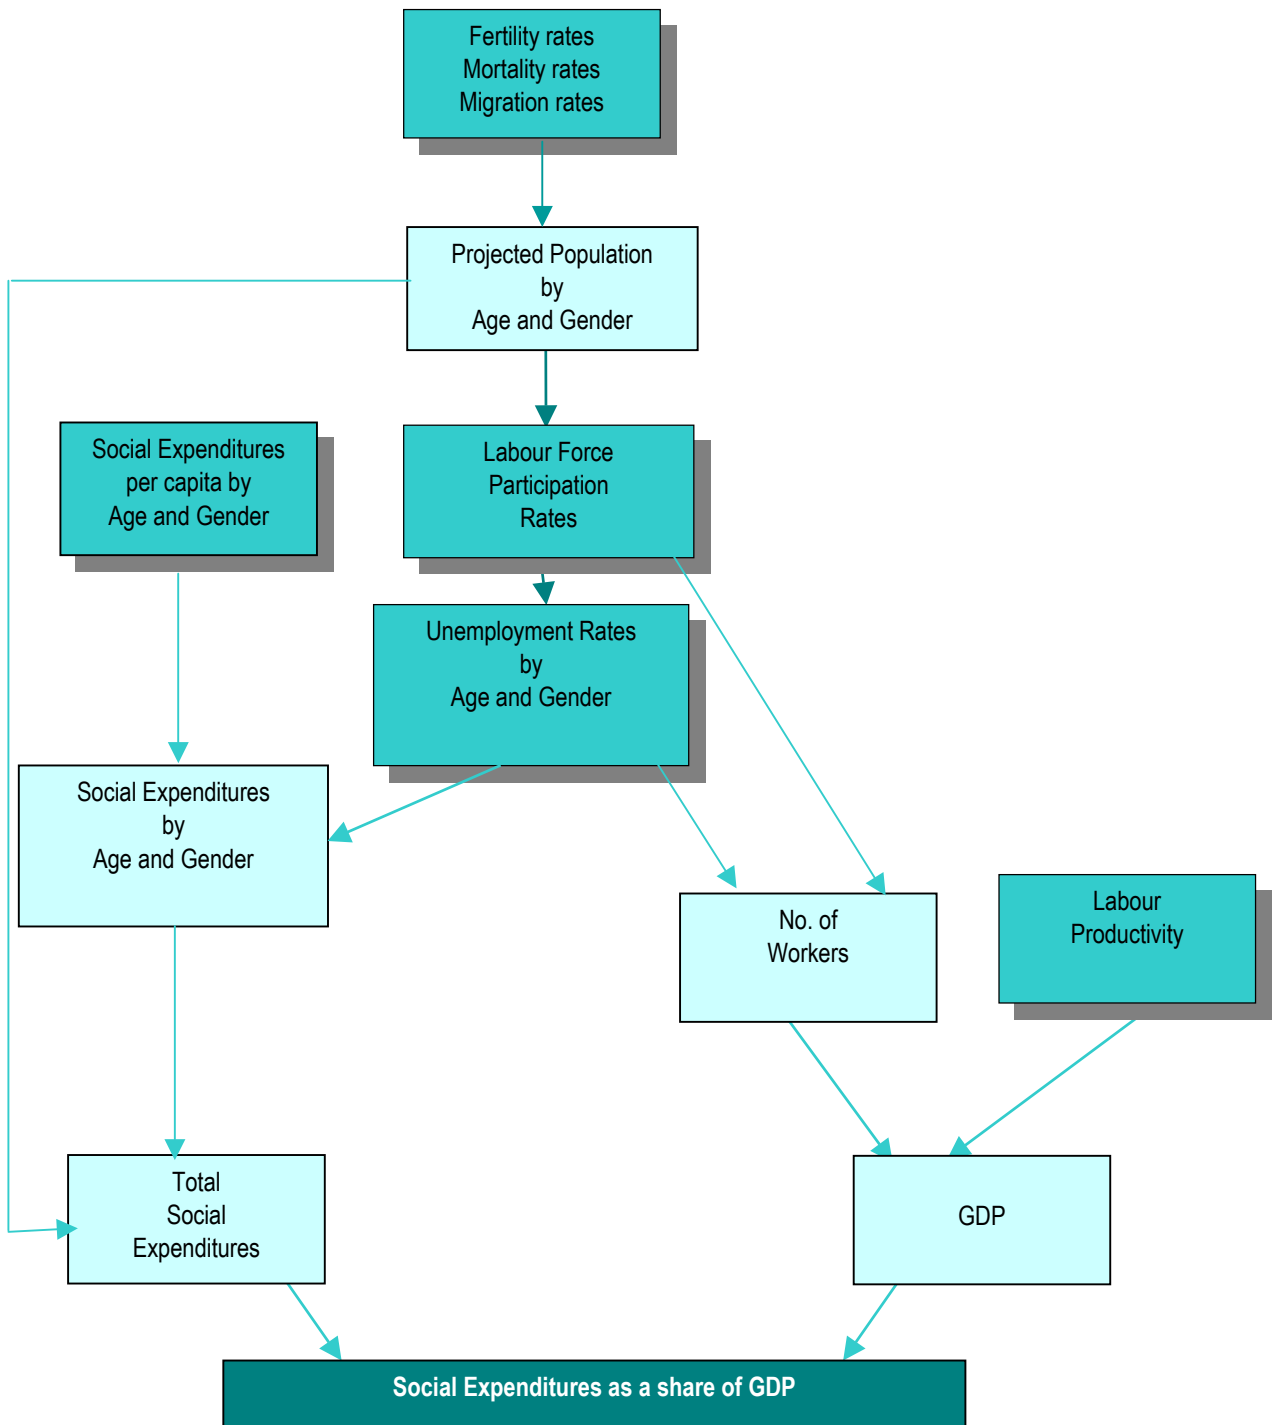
Fertility rates
Mortality rates
Migration rates

Projected Population
by
Age and Gender

Social Expenditures
per capita by
Age and Gender

Labour Force
Participation
Rates

Unemployment Rates
by
Age and Gender

Social Expenditures
by
Age and Gender

No. of
Workers

Labour
Productivity

Total
Social
Expenditures

GDP

Social Expenditures as a share of GDP